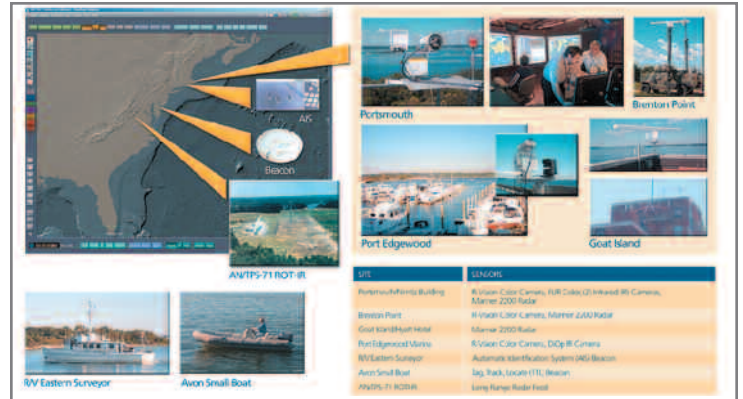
AIS

Beacon

AN/TPS-71 ROT-IR

Portsmouth

Brenton Point

Port Edgewood

Goat Island

| SITE | SENSORS |
|---|---|
| Portsmouth/Ferry Building | R-Vision Color Camera, FLIR Color, (2) Infrared (IR) Cameras, Mariner 2200 Radar |
| Brenton Point | R-Vision Color Camera, Mariner 2200 Radar |
| Goat Island/Hyatt Hotel | Mariner 2200 Radar |
| Port Edgewood Marina | R-Vision Color Camera, DiOp IR Camera |
| R/V Eastern Surveyor | Automatic Identification System (AIS) Beacon |
| Avon Small Boat | Tag, Track, Locate (TTL) Beacon |
| AN/TPS-71 ROTHR | Long Range Radar Feed |

R/V Eastern Surveyor

Avon Small Boat